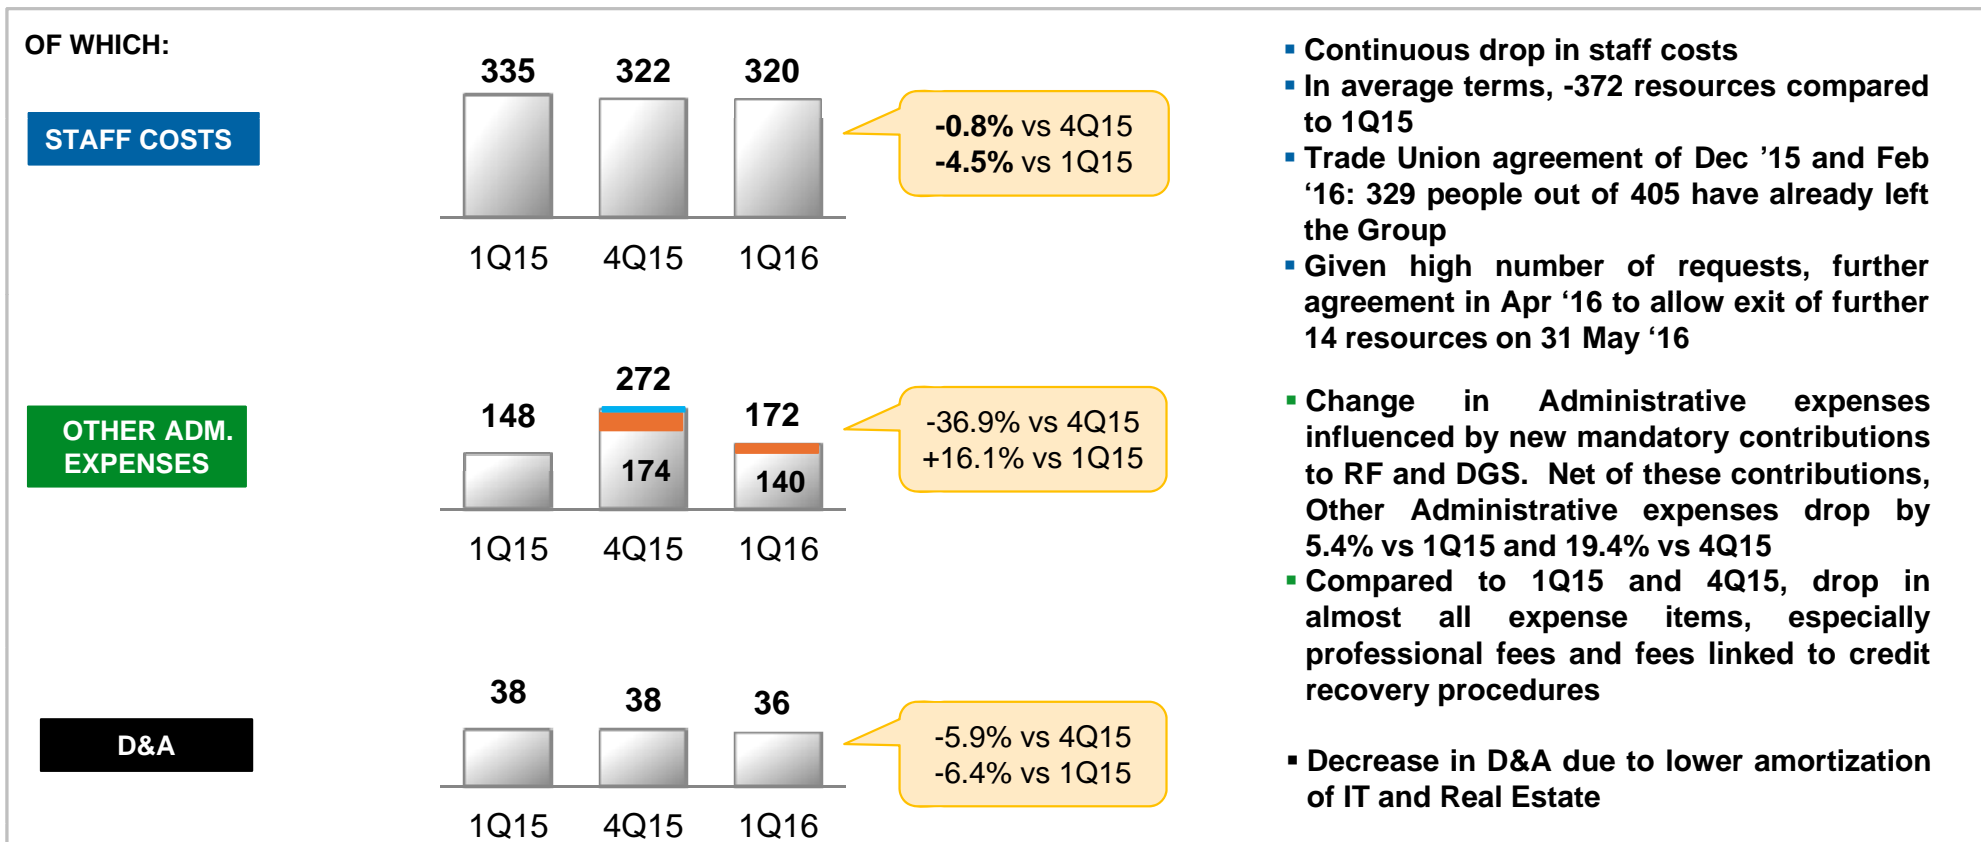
OF WHICH:

STAFF COSTS

335 322 320

1Q15 4Q15 1Q16

-0.8% vs 4Q15
-4.5% vs 1Q15

OTHER ADM. EXPENSES

148 272 172

174 140

1Q15 4Q15 1Q16

-36.9% vs 4Q15
+16.1% vs 1Q15

D&A

38 38 36

1Q15 4Q15 1Q16

-5.9% vs 4Q15
-6.4% vs 1Q15

▪ Continuous drop in staff costs
▪ In average terms, -372 resources compared to 1Q15
▪ Trade Union agreement of Dec '15 and Feb '16: 329 people out of 405 have already left the Group
▪ Given high number of requests, further agreement in Apr '16 to allow exit of further 14 resources on 31 May '16

▪ Change in Administrative expenses influenced by new mandatory contributions to RF and DGS. Net of these contributions, Other Administrative expenses drop by 5.4% vs 1Q15 and 19.4% vs 4Q15
▪ Compared to 1Q15 and 4Q15, drop in almost all expense items, especially professional fees and fees linked to credit recovery procedures

▪ Decrease in D&A due to lower amortization of IT and Real Estate